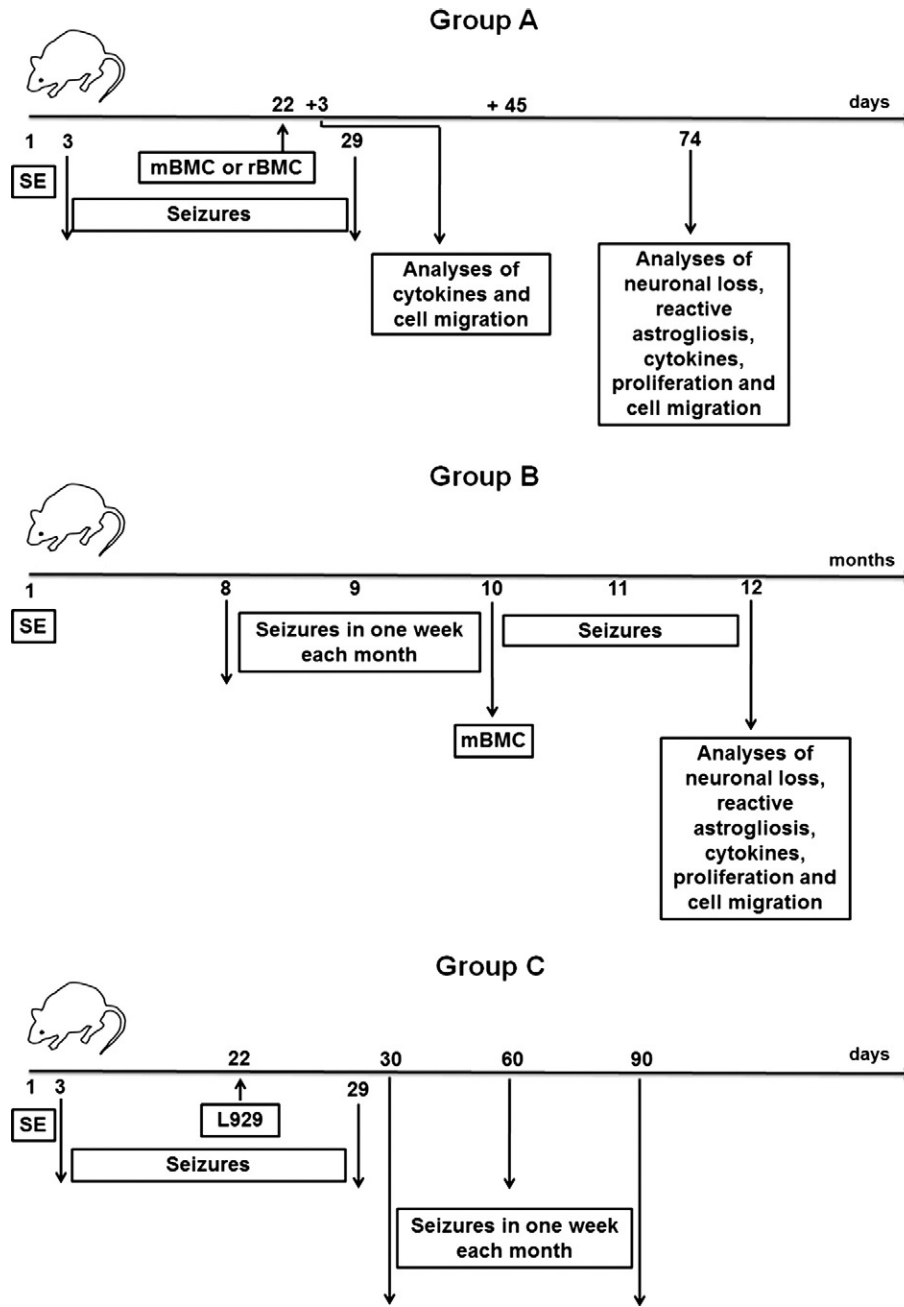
Group A

22 +3 + 45 days

1 3 29 74

SE

mBMC or rBMC

Seizures

Analyses of cytokines and cell migration

Analyses of neuronal loss, reactive astrogliosis, cytokines, proliferation and cell migration

Group B

months

1 8 9 10 11 12

SE

Seizures in one week each month

Seizures

mBMC

Analyses of neuronal loss, reactive astrogliosis, cytokines, proliferation and cell migration

Group C

22 30 60 90 days

1 3 29

SE

L929

Seizures

Seizures in one week each month